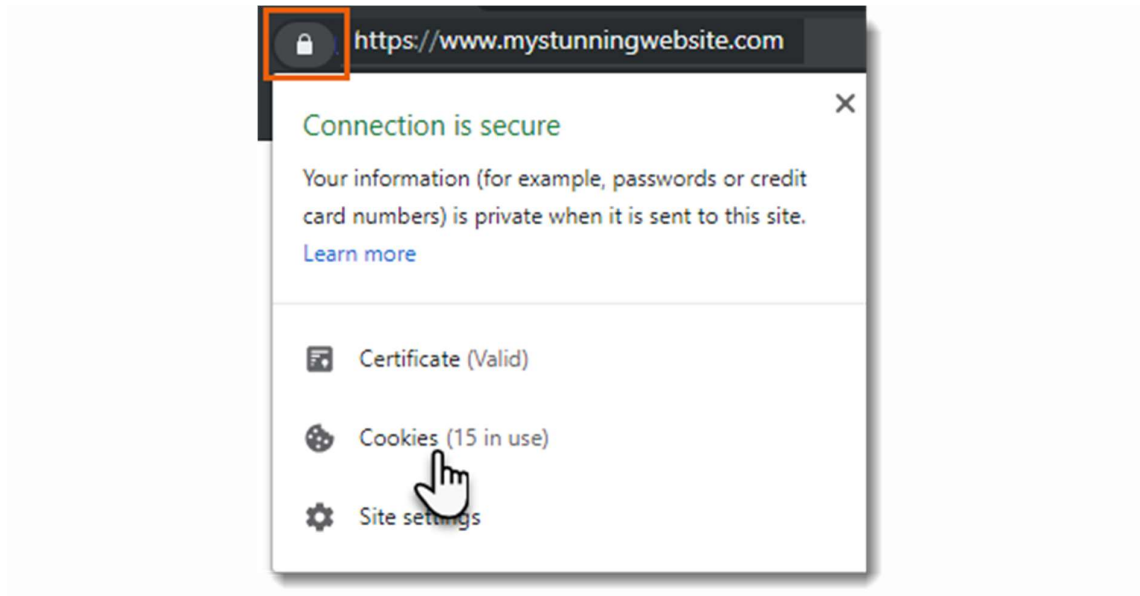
https://www.mystunningwebsite.com

×

Connection is secure

Your information (for example, passwords or credit card numbers) is private when it is sent to this site. Learn more

Certificate (Valid)

Cookies (15 in use)

Site settings